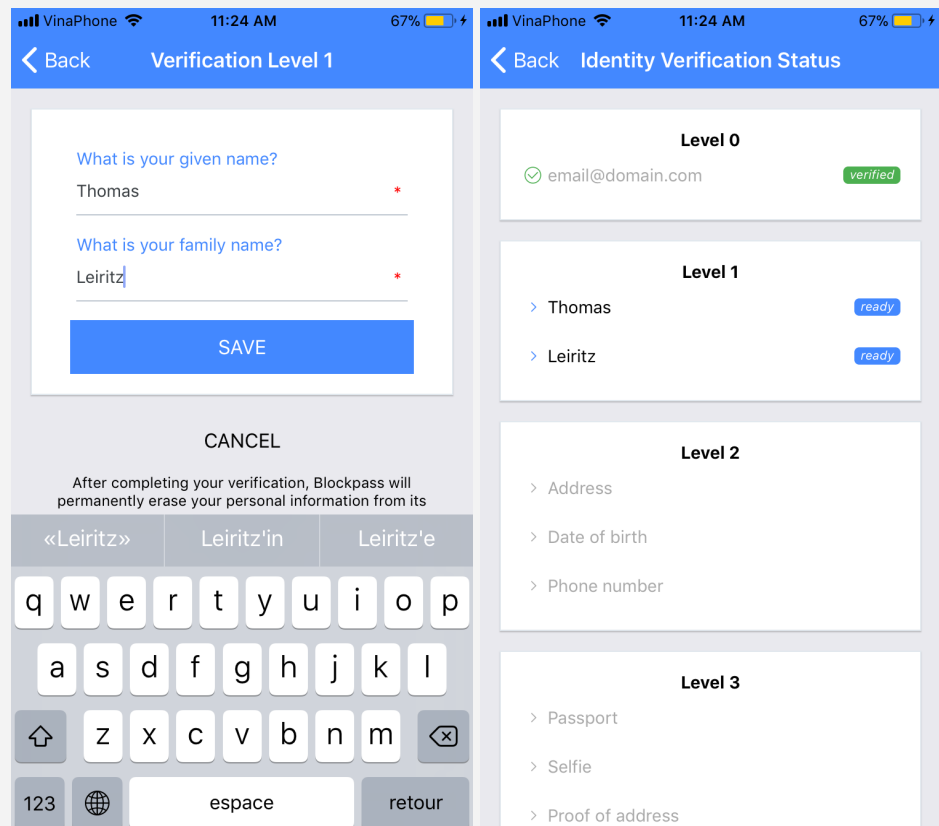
VinaPhone 11:24 AM 67%

Back Verification Level 1

What is your given name?
Thomas *

What is your family name?
Leiritz *

SAVE

CANCEL

After completing your verification, Blockpass will permanently erase your personal information from its

«Leiritz» Leiritz'in Leiritz'e

q w e r t y u i o p
a s d f g h j k l
z x c v b n m
123 espace retour

VinaPhone 11:24 AM 67%

Back Identity Verification Status

Level 0
email@domain.com verified

Level 1
Thomas ready
Leiritz ready

Level 2
Address
Date of birth
Phone number

Level 3
Passport
Selfie
Proof of address